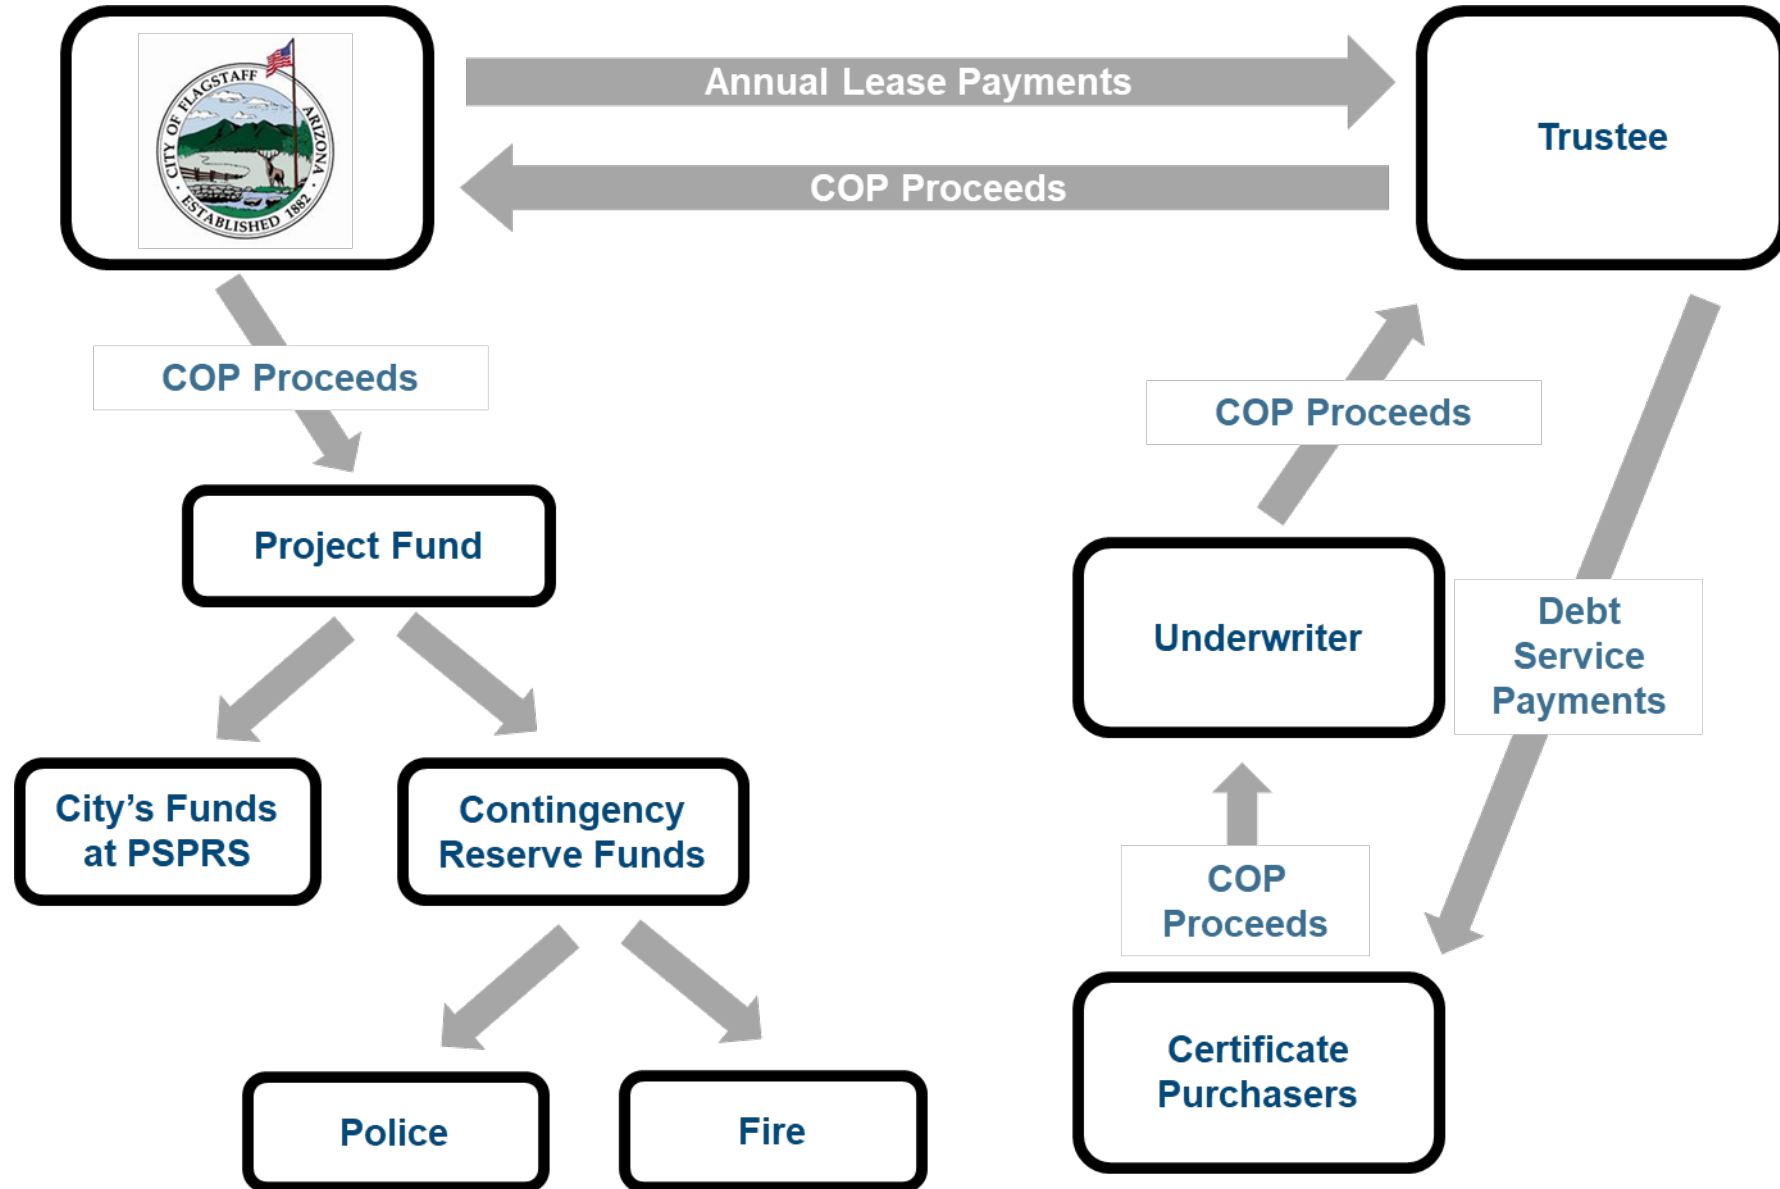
CITY OF FLAGSTAFF · ARIZONA · ESTABLISHED 1882

Annual Lease Payments

COP Proceeds

Trustee

COP Proceeds

Project Fund

COP Proceeds

Underwriter

Debt Service Payments

City's Funds at PSPRS

Contingency Reserve Funds

COP Proceeds

Certificate Purchasers

Police

Fire